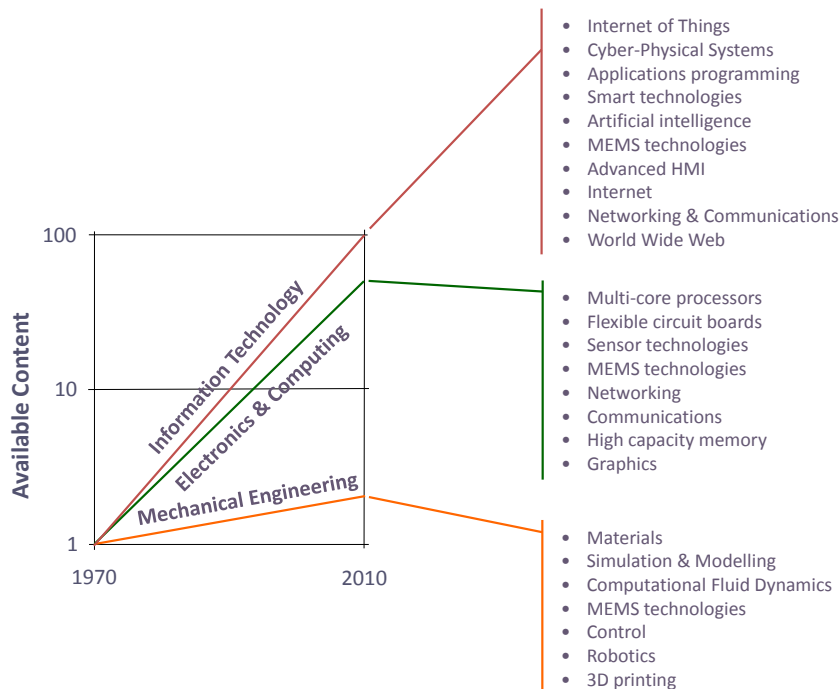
- Internet of Things
- Cyber-Physical Systems
- Applications programming
- Smart technologies
- Artificial intelligence
- MEMS technologies
- Advanced HMI
- Internet
- Networking & Communications
- World Wide Web

- Multi-core processors
- Flexible circuit boards
- Sensor technologies
- MEMS technologies
- Networking
- Communications
- High capacity memory
- Graphics

- Materials
- Simulation & Modelling
- Computational Fluid Dynamics
- MEMS technologies
- Control
- Robotics
- 3D printing

Available Content

100
10
1

1970
2010

Information Technology
Electronics & Computing
Mechanical Engineering